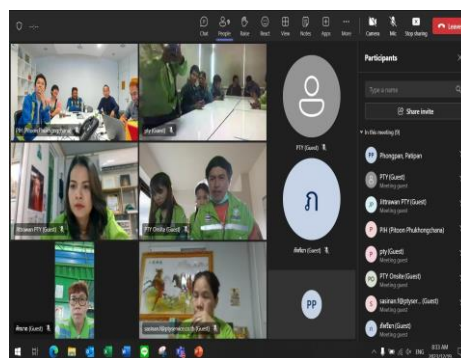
Chat People Raise React View Notes Apps More Camera Mic Stop sharing Leave

Participants

Type a name

Share invite

In this meeting (9)

PP Phongpan, Pakpan

PTY (Guest)
Meeting guest

Jittrawan PTY (Guest)
Meeting guest

PIH (Pitoon Phukhongchana)

pty (Guest)
Meeting guest

PO PTY Onsite (Guest)
Meeting guest

S sasinan.f@ptyser... (Guest)
Meeting guest

ศักดิ์ศร (Guest)
Meeting guest

PIH (Pitoon Phukhongchana)

pty (Guest)

Jittrawan PTY (Guest)

PTY Onsite (Guest)

PTY (Guest)

ศักดิ์ศร (Guest)

ศักดิ์ศร (Guest)

sasinan.f@ptyservice.co.th (Guest)

PP

ENG